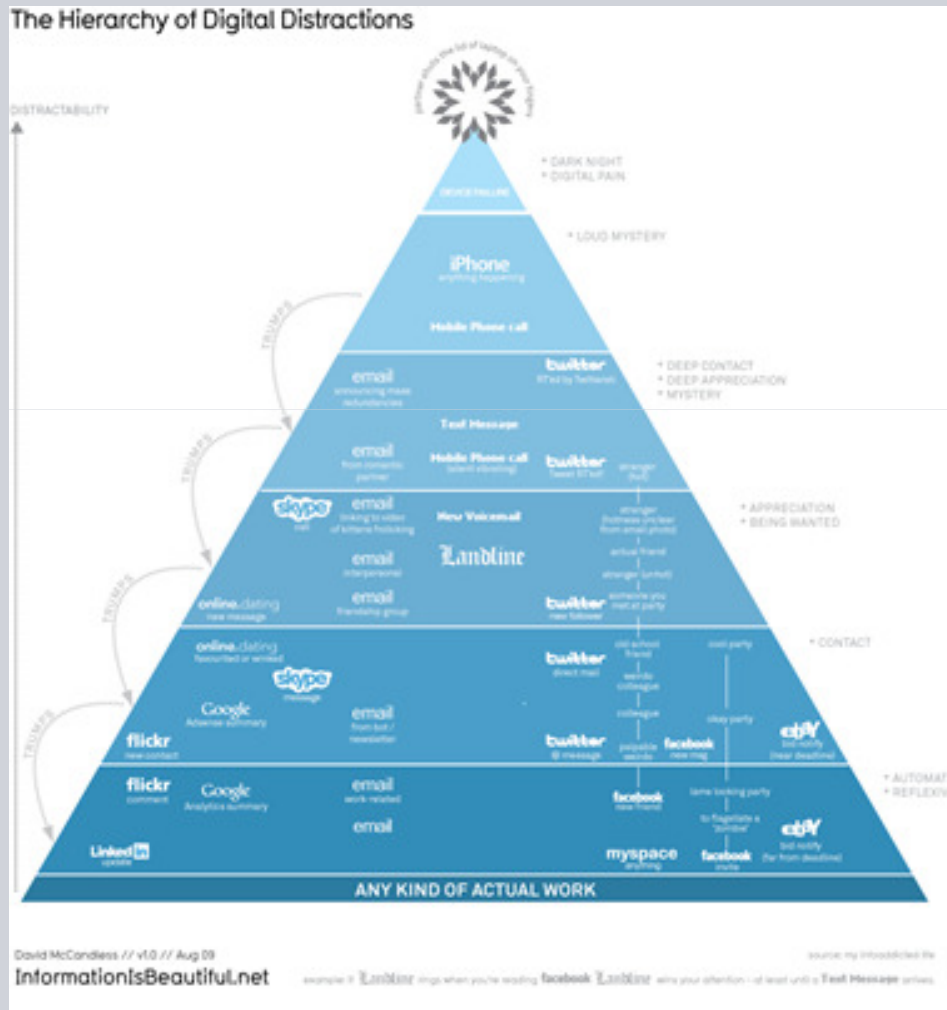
The Hierarchy of Digital Distractions

DISTRACTABILITY

partner shuts the lid of laptop on your fingers

DEVICE FAILURE

* DARK NIGHT
* DIGITAL PAIN

* LOUD MYSTERY

iPhone
anything happening

Mobile Phone call

TRUMPS

email
announcing mass redundancies

twitter
RT'ed by Twitterati

* DEEP CONTACT
* DEEP APPRECIATION
* MYSTERY

Text Message

email
from romantic partner

Mobile Phone call
(silent vibrating)

twitter
Tweet RT'ed

stranger (hot)

TRUMPS

skype
call

email
linking to video of kittens frolicking

New Voicemail

stranger (hotness unclear from email photo)

* APPRECIATION
* BEING WANTED

email
interpersonal

Landline

actual friend

stranger (unhot)

online.dating
new message

email
friendship group

twitter
new follower

someone you met at party

TRUMPS

online.dating
favourited or winked

twitter
direct mail

old school friend

cool party

* CONTACT

skype
message

weirdo colleague

Google
Adsense summary

email
from bot / newsletter

colleague

okay party

flickr
new contact

twitter
@ message

pokable weirdo

facebook
new msg

ebay
bid notify (near deadline)

TRUMPS

flickr
comment

Google
Analytics summary

email
work related

facebook
new friend

lame looking party

* AUTOMAT
* REFLEXIV

email

to flagellate a 'zombie'

LinkedIn
update

myspace
anything

facebook
invite

ebay
bid notify (far from deadline)

ANY KIND OF ACTUAL WORK

David McCandless // v1.0 // Aug 09

InformationIsBeautiful.net

source: my infoaddicted life

example: if Landline rings when you're reading facebook Landline wins your attention - at least until a Text Message arrives.